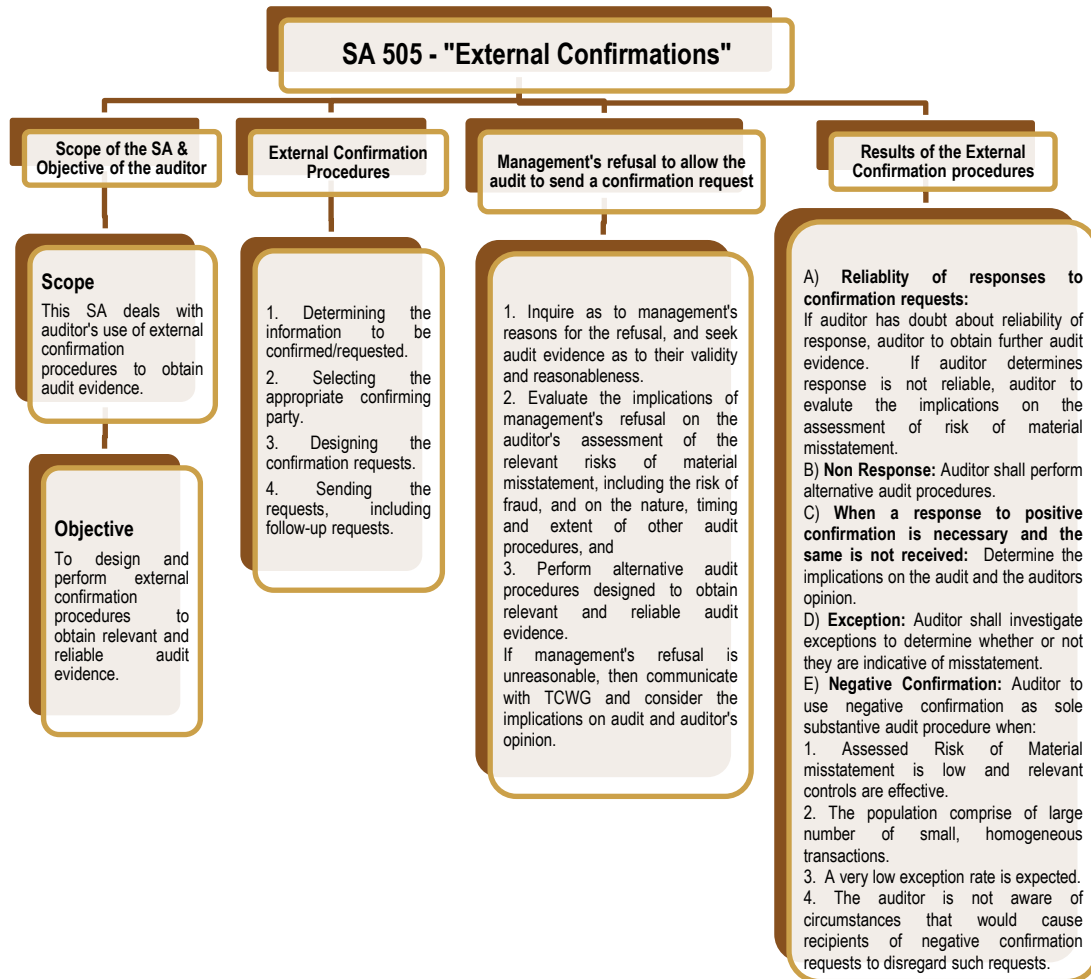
SA 505 - "External Confirmations"

Scope of the SA & Objective of the auditor

Scope
This SA deals with auditor's use of external confirmation procedures to obtain audit evidence.

Objective
To design and perform external confirmation procedures to obtain relevant and reliable audit evidence.

External Confirmation Procedures

1. Determining the information to be confirmed/requested.
2. Selecting the appropriate confirming party.
3. Designing the confirmation requests.
4. Sending the requests, including follow-up requests.

Management's refusal to allow the audit to send a confirmation request

1. Inquire as to management's reasons for the refusal, and seek audit evidence as to their validity and reasonableness.
2. Evaluate the implications of management's refusal on the auditor's assessment of the relevant risks of material misstatement, including the risk of fraud, and on the nature, timing and extent of other audit procedures, and
3. Perform alternative audit procedures designed to obtain relevant and reliable audit evidence.
If management's refusal is unreasonable, then communicate with TCWG and consider the implications on audit and auditor's opinion.

Results of the External Confirmation procedures

A) Reliablity of responses to confirmation requests: If auditor has doubt about reliability of response, auditor to obtain further audit evidence. If auditor determines response is not reliable, auditor to evalute the implications on the assessment of risk of material misstatement.
B) Non Response: Auditor shall perform alternative audit procedures.
C) When a response to positive confirmation is necessary and the same is not received: Determine the implications on the audit and the auditors opinion.
D) Exception: Auditor shall investigate exceptions to determine whether or not they are indicative of misstatement.
E) Negative Confirmation: Auditor to use negative confirmation as sole substantive audit procedure when:
1. Assessed Risk of Material misstatement is low and relevant controls are effective.
2. The population comprise of large number of small, homogeneous transactions.
3. A very low exception rate is expected.
4. The auditor is not aware of circumstances that would cause recipients of negative confirmation requests to disregard such requests.